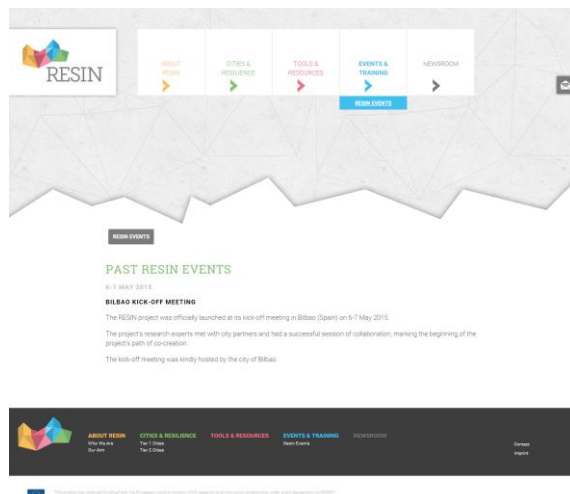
RESIN

ABOUT RESIN

CITIES & RESILIENCE

TOOLS & RESOURCES

EVENTS & TRAINING

NEWSROOM

RESIN EVENTS

RESIN EVENTS

PAST RESIN EVENTS

6-7 MAY 2015

BILBAO KICK-OFF MEETING

The RESIN project was officially launched at its kick-off meeting in Bilbao (Spain) on 6-7 May 2015.

The project's research experts met with city partners and had a successful session of collaboration, marking the beginning of the project's path of co-creation.

The kick-off meeting was kindly hosted by the city of Bilbao.

ABOUT RESIN
Who We Are
Our Aim

CITIES & RESILIENCE
Tier 1 Cities
Tier 2 Cities

TOOLS & RESOURCES

EVENTS & TRAINING
Resin Events

NEWSROOM

Contact
Imprint

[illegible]